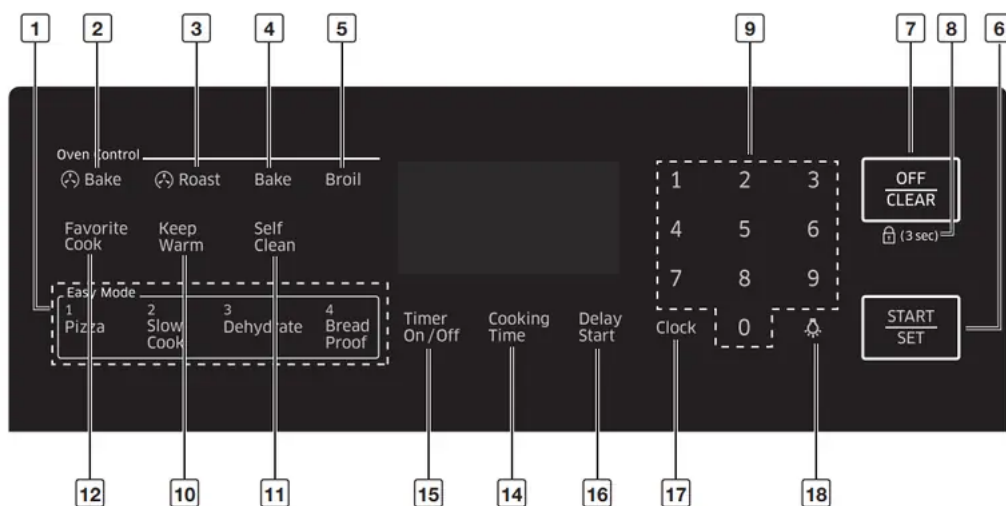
1 2 3 4 5 9 7 8 6

Oven Control

Bake Roast Bake Broil

Favorite Cook

Keep Warm

Self Clean

Easy Mode

1 Pizza

2 Slow Cook

3 Dehydrate

4 Bread Proof

Timer On / Off

Cooking Time

Delay Start

1 2 3

4 5 6

7 8 9

Clock 0

OFF CLEAR

(3 sec)

START SET

12 10 11 15 14 16 17 18